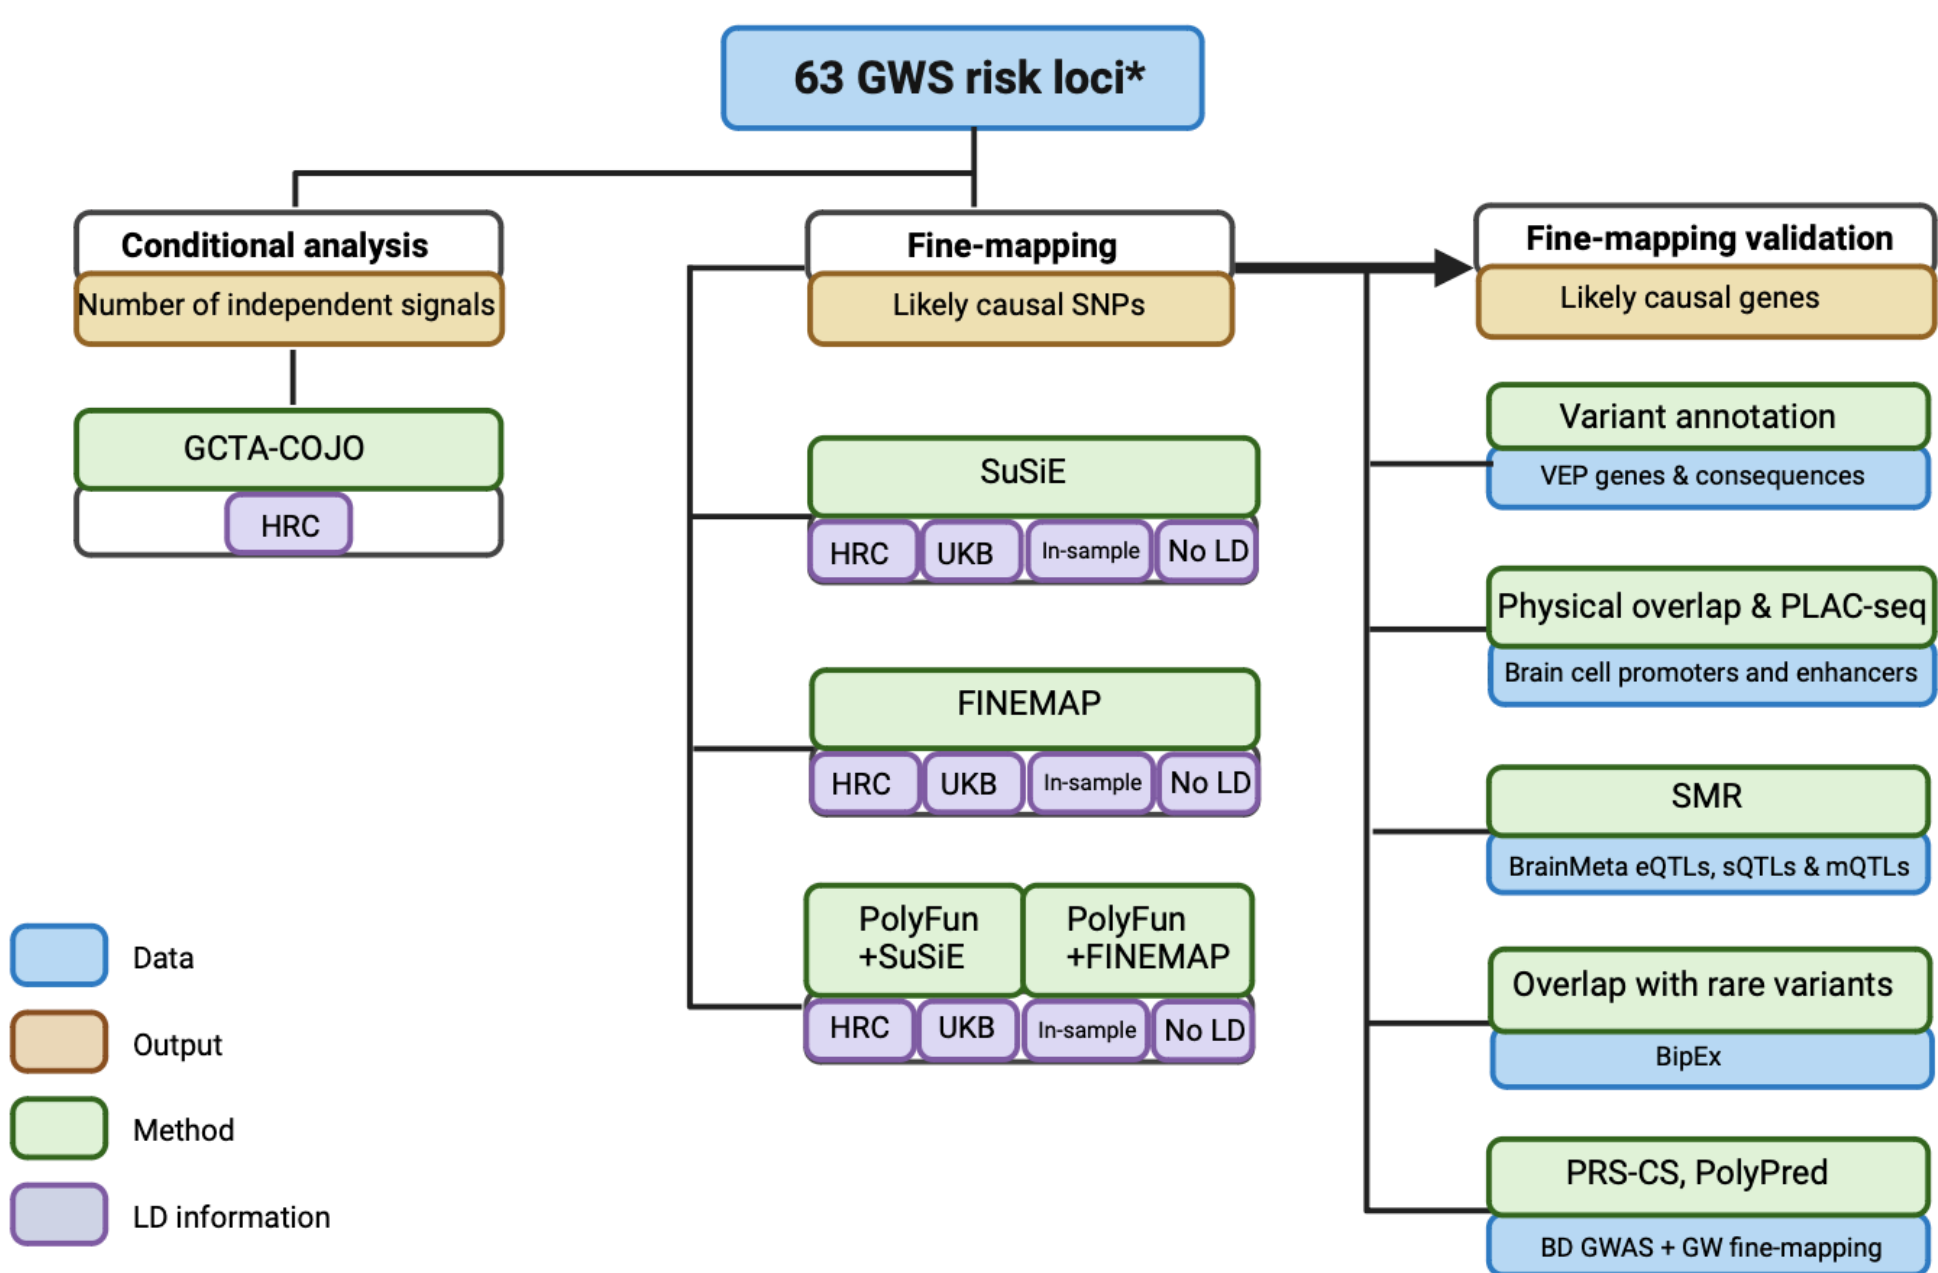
63 GWS risk loci*

Conditional analysis
Number of independent signals
GCTA-COJO
HRC

Fine-mapping
Likely causal SNPs
SuSiE
HRC
UKB
In-sample
No LD
FINEMAP
HRC
UKB
In-sample
No LD
PolyFun +SuSiE
PolyFun +FINEMAP
HRC
UKB
In-sample
No LD

Fine-mapping validation
Likely causal genes
Variant annotation
VEP genes & consequences
Physical overlap & PLAC-seq
Brain cell promoters and enhancers
SMR
BrainMeta eQTLs, sQTLs & mQTLs
Overlap with rare variants
BipEx
PRS-CS, PolyPred
BD GWAS + GW fine-mapping

Data
Output
Method
LD information